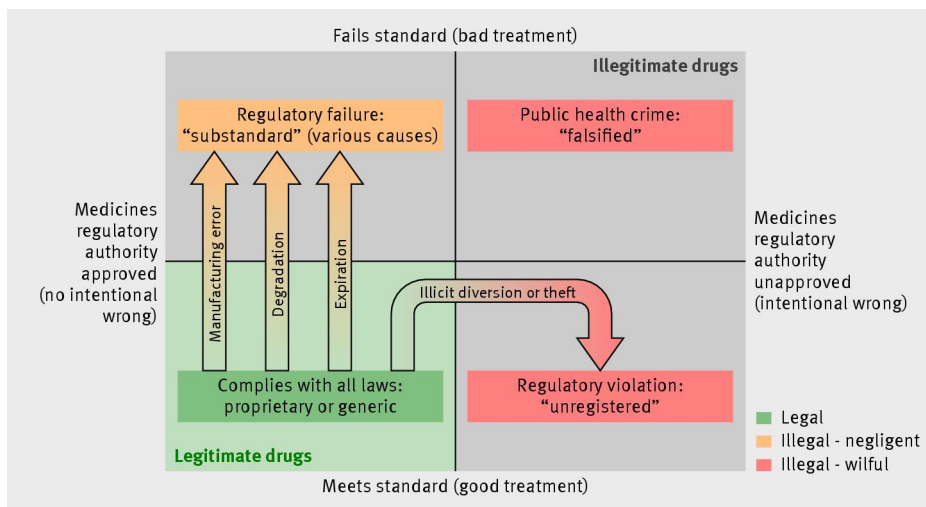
Fails standard (bad treatment)

Illegitimate drugs

Regulatory failure: “substandard” (various causes)

Public health crime: “falsified”

Medicines regulatory authority approved (no intentional wrong)

Manufacturing error

Degradation

Expiration

Illicit diversion or theft

Medicines regulatory authority unapproved (intentional wrong)

Complies with all laws: proprietary or generic

Regulatory violation: “unregistered”

Legitimate drugs

Legal

Illegal - negligent

Illegal - wilful

Meets standard (good treatment)